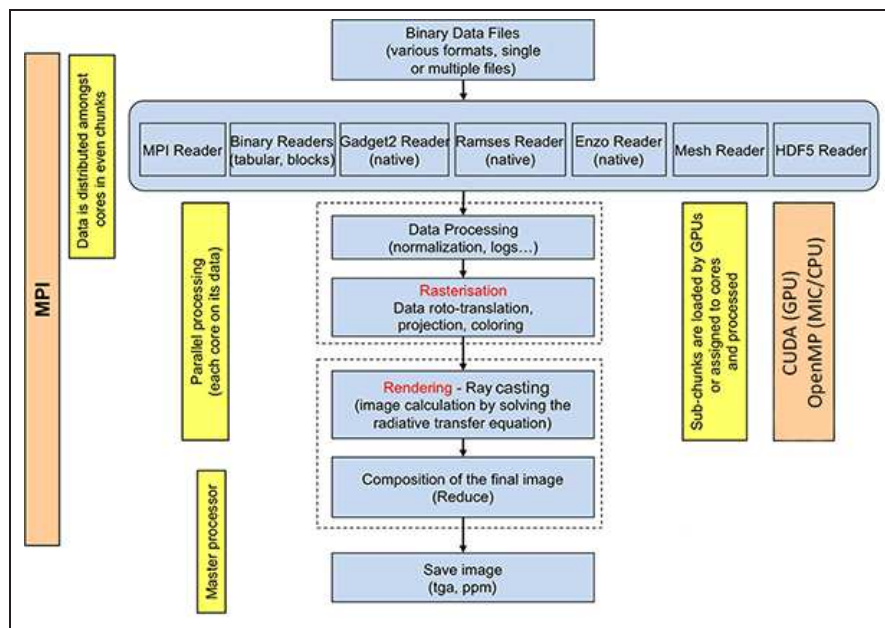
MPI

Data is distributed amongst cores in even chunks

Binary Data Files
(various formats, single or multiple files)

MPI Reader

Binary Readers (tabular, blocks)

Gadget2 Reader (native)

Ramses Reader (native)

Enzo Reader (native)

Mesh Reader

HDF5 Reader

Parallel processing (each core on its data)

Data Processing
(normalization, logs…)

Rasterisation
Data roto-translation, projection, coloring

Rendering - Ray casting
(image calculation by solving the radiative transfer equation)

Composition of the final image
(Reduce)

Master processor

Save image
(tga, ppm)

Sub-chunks are loaded by GPUs or assigned to cores and processed

CUDA (GPU)
OpenMP (MIC/CPU)